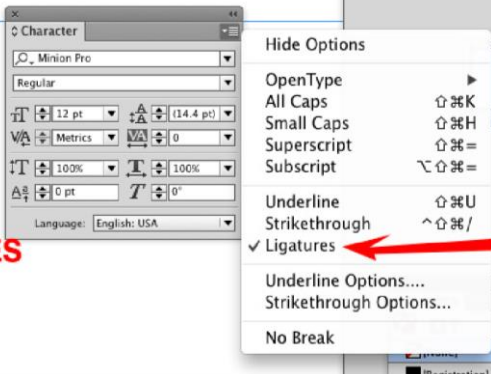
Character

Minion Pro

Regular

12 pt

(14.4 pt)

Metrics

0

100%

100%

0 pt

0°

Language: English: USA

Hide Options

OpenType

All Caps ⇧⌘K

Small Caps ⇧⌘H

Superscript ⇧⌘=

Subscript ⌥⇧⌘=

Underline ⇧⌘U

Strikethrough ^⇧⌘/

✓ Ligatures

Underline Options....

Strikethrough Options...

No Break